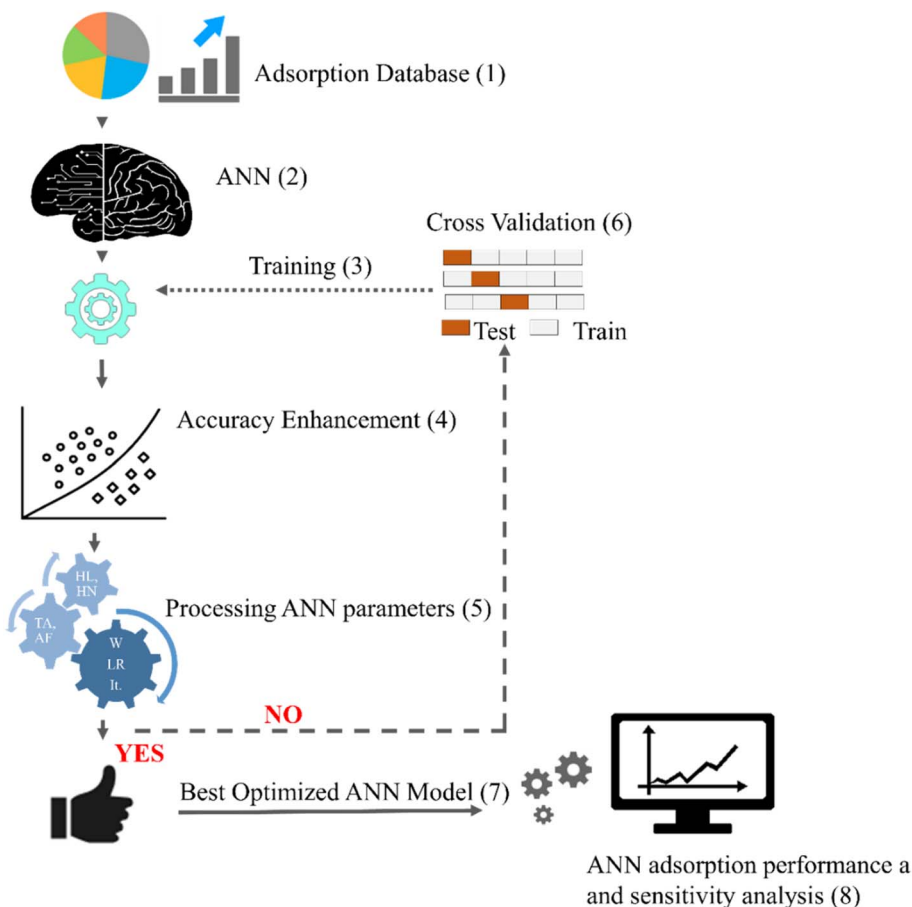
Adsorption Database (1)

ANN (2)

Cross Validation (6)

Training (3)

Test Train

Accuracy Enhancement (4)

HL, HN

TA, AF

W LR It.

Processing ANN parameters (5)

NO

YES

Best Optimized ANN Model (7)

ANN adsorption performance a and sensitivity analysis (8)